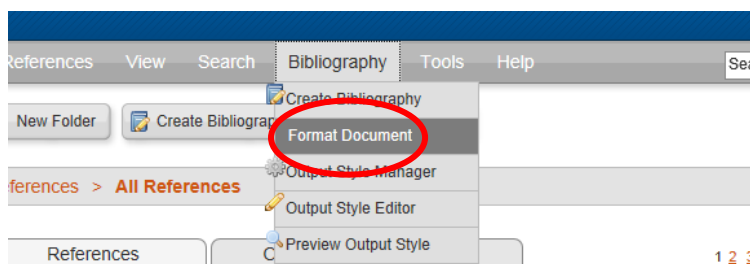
References View Search Bibliography Tools Help

Sea

New Folder

Create Bibliograp

Create Bibliography

Format Document

Output Style Manager

Output Style Editor

Preview Output Style

eferences > All References

References

C

1 2 3